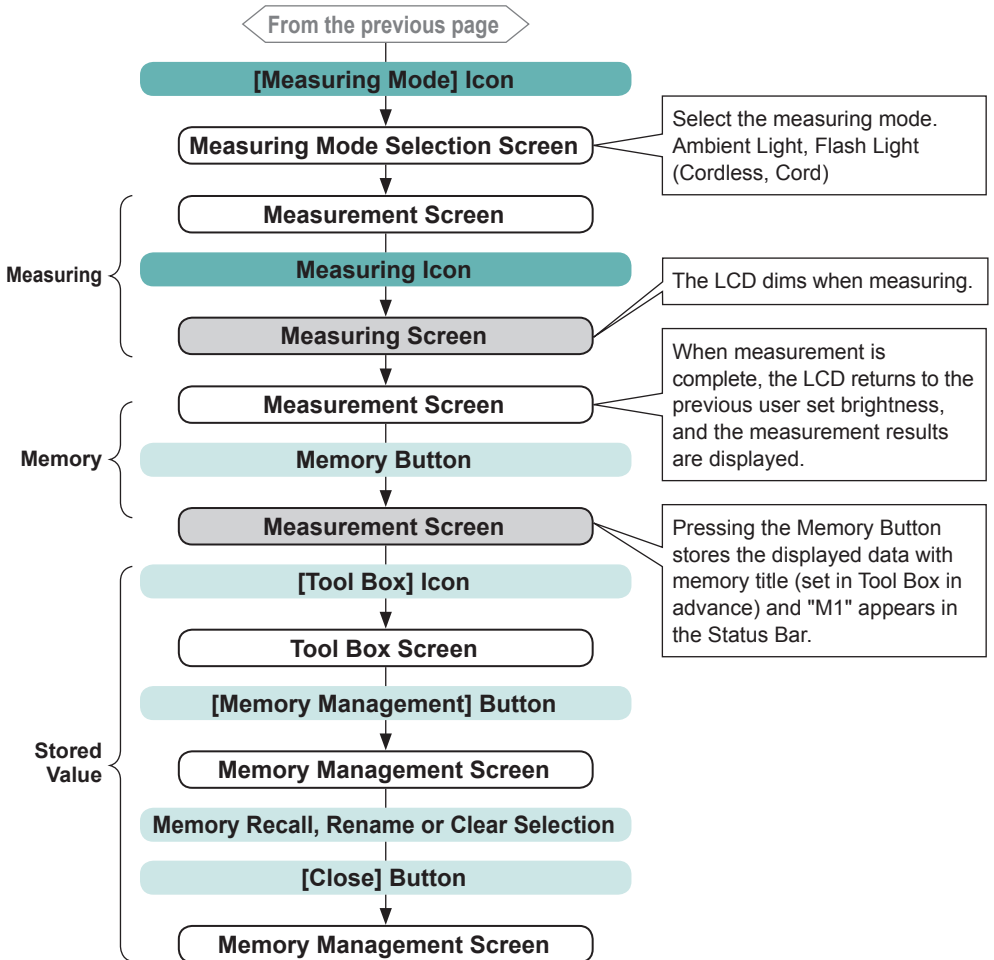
From the previous page

[Measuring Mode] Icon

Measuring Mode Selection Screen

Select the measuring mode. Ambient Light, Flash Light (Cordless, Cord)

Measuring

Measurement Screen

Measuring Icon

The LCD dims when measuring.

Measuring Screen

When measurement is complete, the LCD returns to the previous user set brightness, and the measurement results are displayed.

Memory

Measurement Screen

Memory Button

Measurement Screen

Pressing the Memory Button stores the displayed data with memory title (set in Tool Box in advance) and "M1" appears in the Status Bar.

Stored Value

[Tool Box] Icon

Tool Box Screen

[Memory Management] Button

Memory Management Screen

Memory Recall, Rename or Clear Selection

[Close] Button

Memory Management Screen